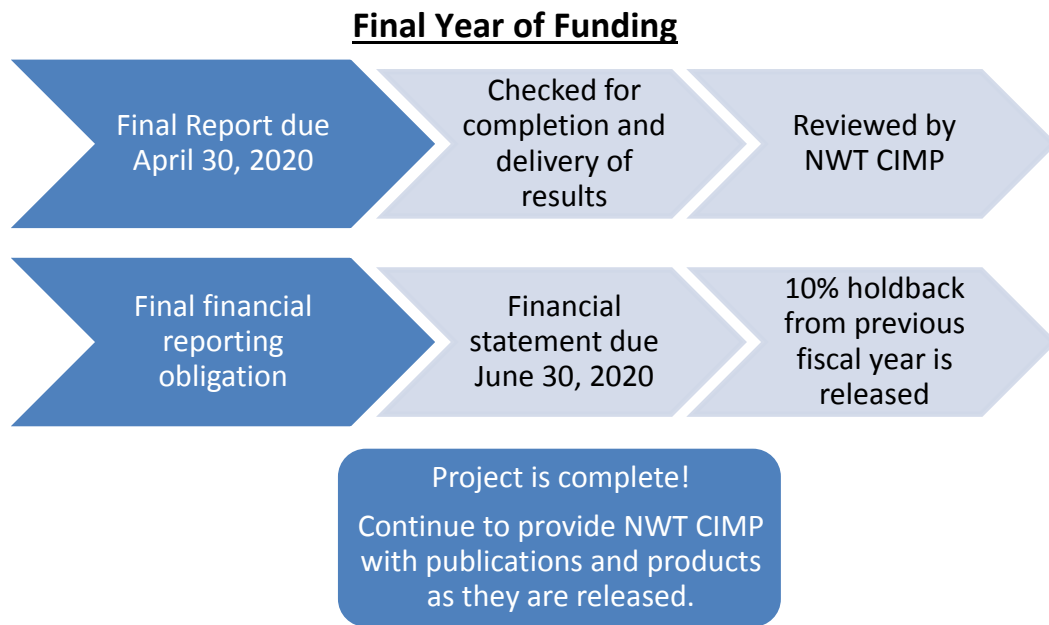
Final Year of Funding

Final Report due April 30, 2020

Checked for completion and delivery of results

Reviewed by NWT CIMP

Final financial reporting obligation

Financial statement due June 30, 2020

10% holdback from previous fiscal year is released

Project is complete!

Continue to provide NWT CIMP with publications and products as they are released.